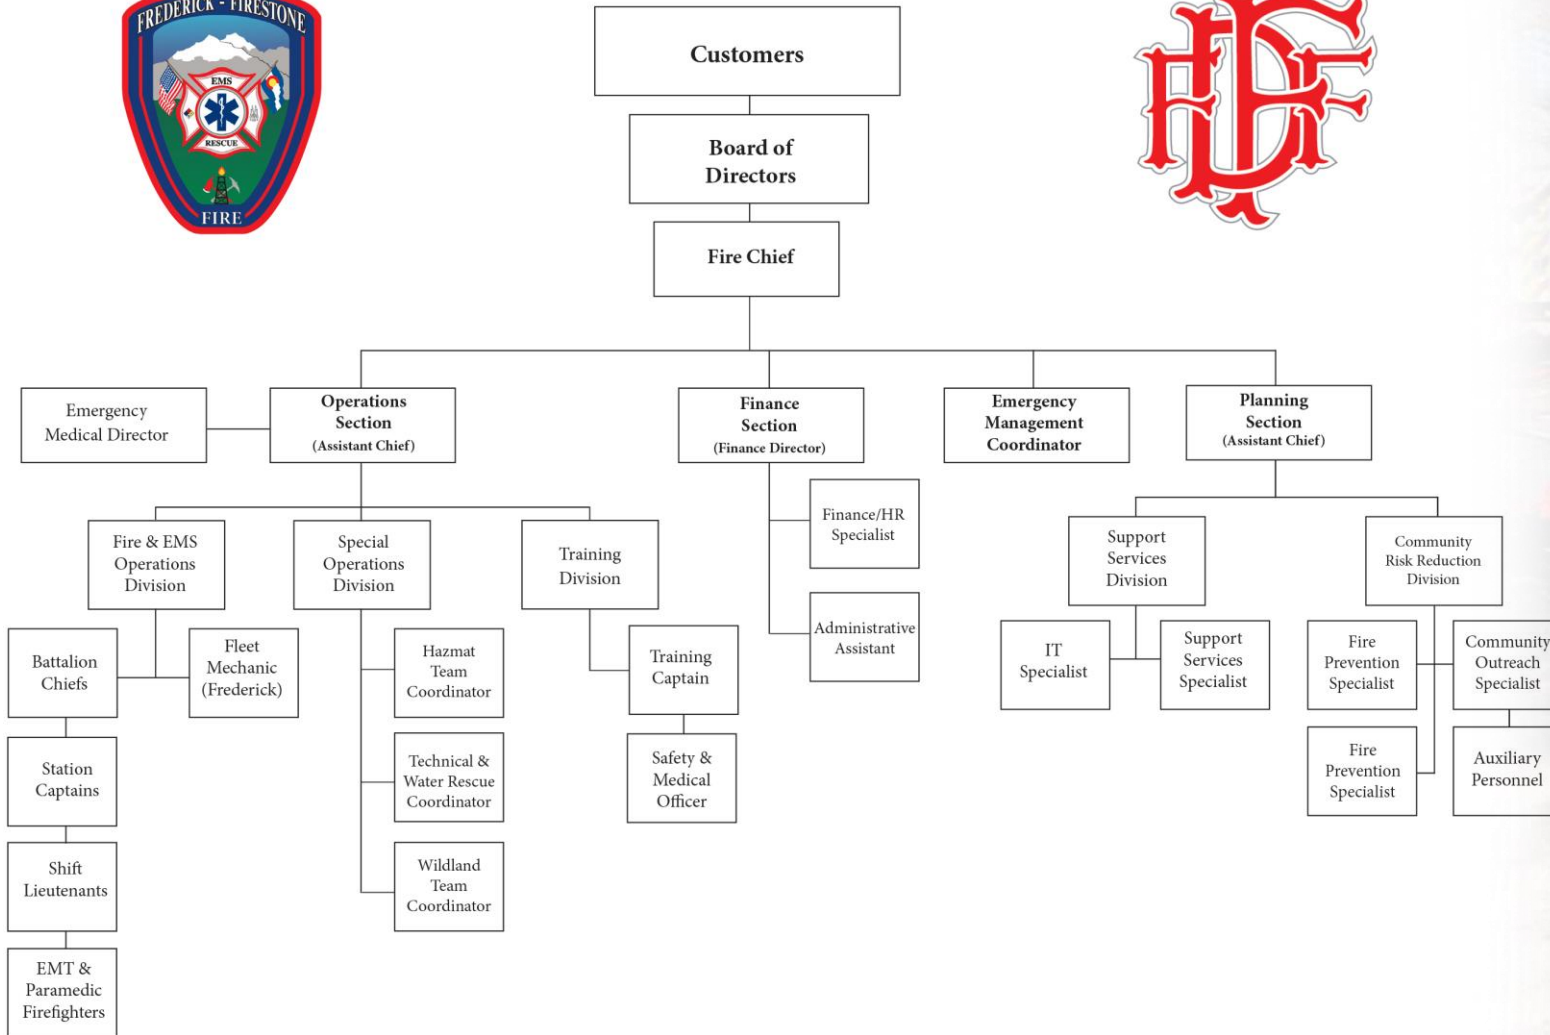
FREDERICK - FIRESTONE
EMS
RESCUE
FIRE

FFD

Customers

Board of Directors

Fire Chief

Emergency Medical Director

Operations Section (Assistant Chief)

Finance Section (Finance Director)

Emergency Management Coordinator

Planning Section (Assistant Chief)

Fire & EMS Operations Division

Special Operations Division

Training Division

Finance/HR Specialist

Administrative Assistant

Support Services Division

Community Risk Reduction Division

Battalion Chiefs

Fleet Mechanic (Frederick)

Hazmat Team Coordinator

Training Captain

IT Specialist

Support Services Specialist

Fire Prevention Specialist

Community Outreach Specialist

Station Captains

Technical & Water Rescue Coordinator

Safety & Medical Officer

Fire Prevention Specialist

Auxiliary Personnel

Shift Lieutenants

Wildland Team Coordinator

EMT & Paramedic Firefighters